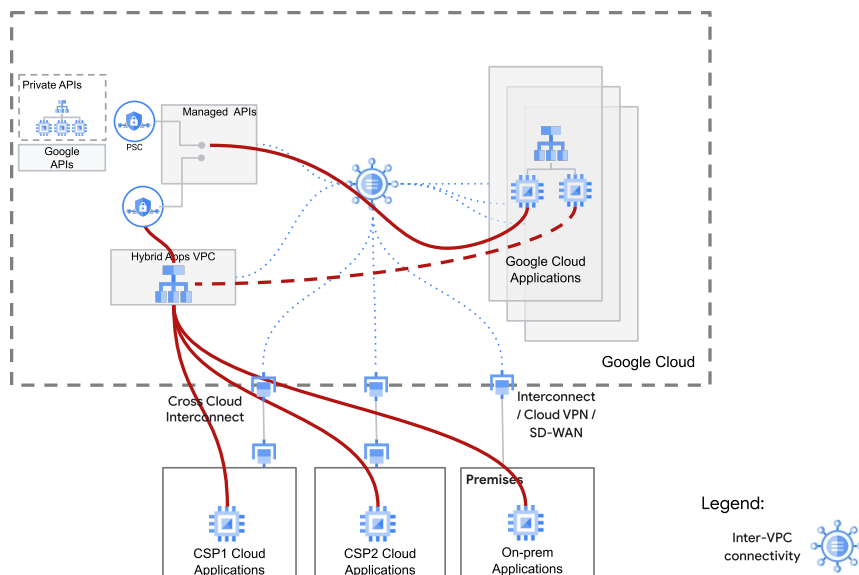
Private APIs

Google APIs

PSC

Managed APIs

Hybrid Apps VPC

Google Cloud Applications

Google Cloud

Cross Cloud Interconnect

Interconnect / Cloud VPN / SD-WAN

Premises

CSP1 Cloud Applications

CSP2 Cloud Applications

On-prem Applications

Legend:

Inter-VPC connectivity